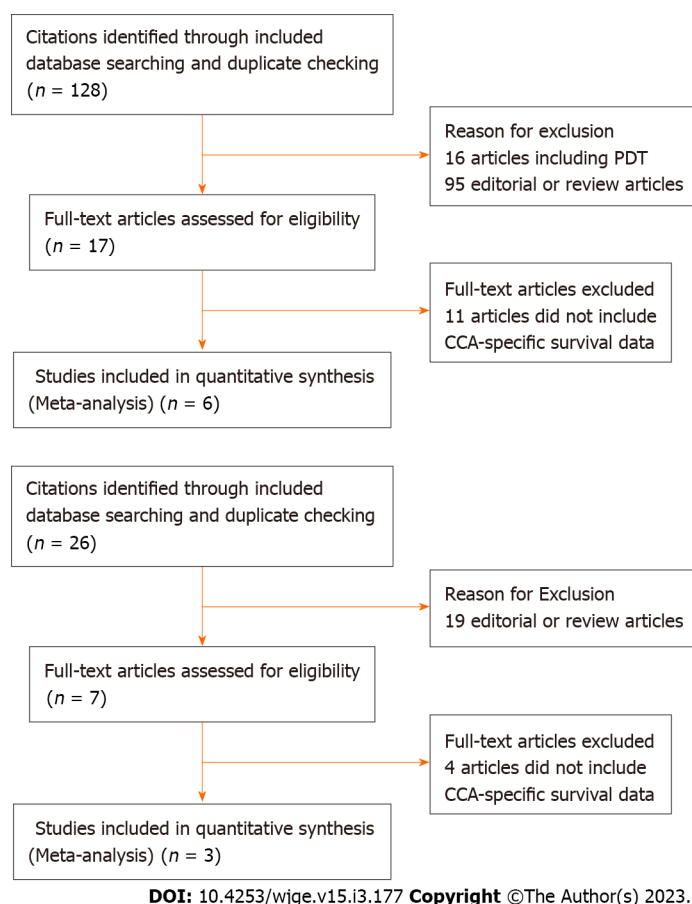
Citations identified through included database searching and duplicate checking ($n$ = 128)

Reason for exclusion
16 articles including PDT
95 editorial or review articles

Full-text articles assessed for eligibility ($n$ = 17)

Full-text articles excluded
11 articles did not include CCA-specific survival data

Studies included in quantitative synthesis (Meta-analysis) ($n$ = 6)

Citations identified through included database searching and duplicate checking ($n$ = 26)

Reason for Exclusion
19 editorial or review articles

Full-text articles assessed for eligibility ($n$ = 7)

Full-text articles excluded
4 articles did not include CCA-specific survival data

Studies included in quantitative synthesis (Meta-analysis) ($n$ = 3)

DOI: 10.4253/wjge.v15.i3.177 Copyright ©The Author(s) 2023.